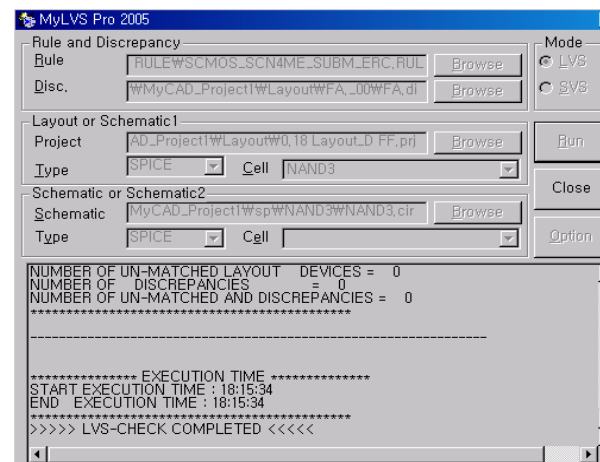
MyLVS Pro 2005

Rule and Discrepancy
Rule RULE₩SCMOS_SCN4ME_SUBM_ERC,RUL Browse
Disc. ₩MyCAD_Project1₩Layout₩FA,_00₩FA,di Browse

Mode
LVS
SVS

Layout or Schematic1
Project AD_Project1₩Layout₩0,18 Layout_D FF,prj Browse
Type SPICE Cell NAND3

Run

Close

Schematic or Schematic2
Schematic MyCAD_Project1₩sp₩NAND3₩NAND3,cir Browse
Type SPICE Cell

Option

NUMBER OF UN-MATCHED LAYOUT DEVICES = 0
NUMBER OF DISCREPANCIES = 0
NUMBER OF UN-MATCHED AND DISCREPANCIES = 0
**********************************************

----------------------------------------------------------------

**************** EXECUTION TIME ***************
START EXECUTION TIME : 18:15:34
END EXECUTION TIME : 18:15:34
**********************************************
>>>>> LVS-CHECK COMPLETED <<<<<